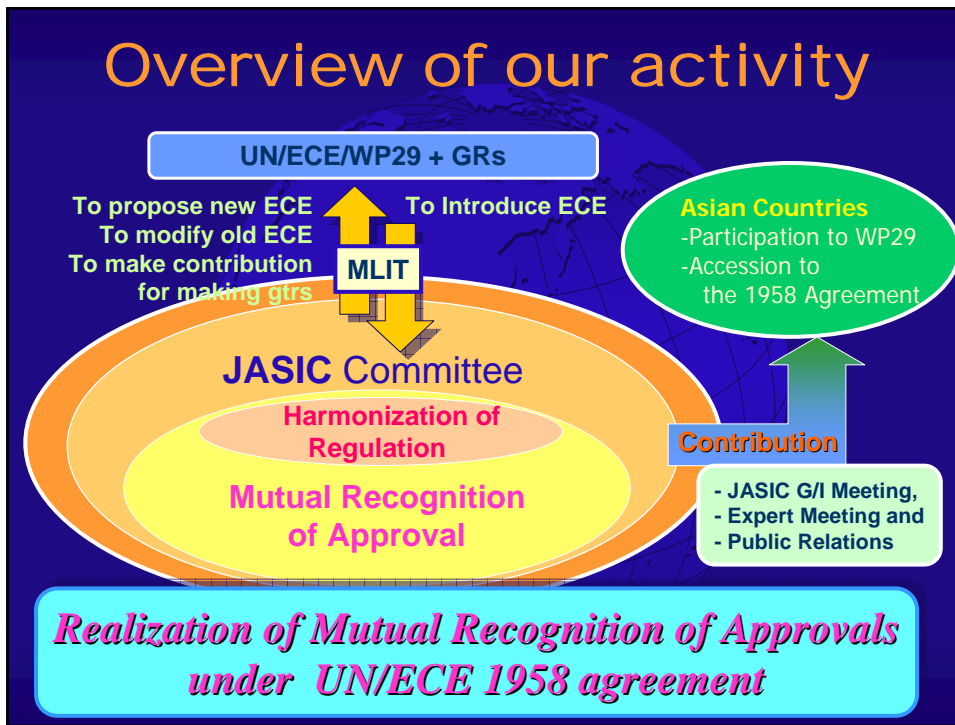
Overview of our activity

UN/ECE/WP29 + GRs

To propose new ECE
To modify old ECE
To make contribution for making gtrs

To Introduce ECE

MLIT

Asian Countries
-Participation to WP29
-Accession to the 1958 Agreement

JASIC Committee

Harmonization of Regulation

Mutual Recognition of Approval

Contribution

- JASIC G/I Meeting,
- Expert Meeting and
- Public Relations

Realization of Mutual Recognition of Approvals under UN/ECE 1958 agreement